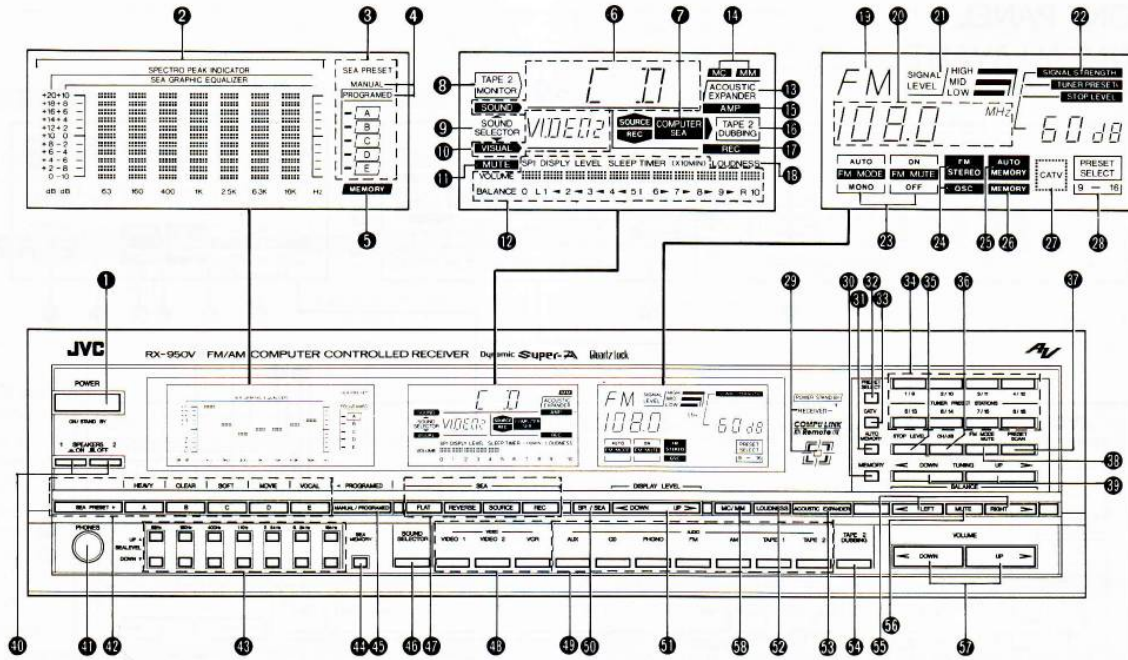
2 3 4 6 7 14 13 20 21 22

SPECTRO PEAK INDICATOR
SEA GRAPHIC EQUALIZER

SEA PRESET
MANUAL
PROGRAMED

+20 +10
+16 +8
+16 +6
+14 +4
+12 +2
+10 0
+8 -2
+6 -4
+4 -6
+2 -8
0 -10
dB dB

63 160 400 1K 2.5K 6.3K 16K Hz

A
B
C
D
E

MEMORY

5

8 TAPE 2 MONITOR
SOUND
9 SOUND SELECTOR
10 VISUAL
11 MUTE
C D
VIDEO2
SOURCE REC
COMPUTER SEA
MC MM
ACOUSTIC EXPANDER
AMP
TAPE 2 DUBBING
REC
13 15 16 17
SPI DISPLY LEVEL SLEEP TIMER (X10MIN) LOUDNESS
18
VOLUME
BALANCE 0 L1 2 3 4 5 6 7 8 9 R 10
12

FM
SIGNAL LEVEL HIGH MID LOW
SIGNAL STRENGTH
TUNER PRESET
STOP LEVEL
108.0 MHz
60 dB
AUTO
FM MODE
MONO
ON
FM MUTE
OFF
FM STEREO
OSC
AUTO MEMORY
MEMORY
CATV
PRESET SELECT
9 — 16
23 24 25 26 27 28

1 29 30 31 32 33 34 35 36 37

JVC RX-950V FM/AM COMPUTER CONTROLLED RECEIVER Dynamic Super-A Quartz Lock
AV

POWER
ON/STAND BY
1 SPEAKERS 2
ON OFF

POWER STANDBY
RECEIVER
COMPU LINK
PRESET SELECT
CATV
AUTO MEMORY
MEMORY
1/9 2/10 3/11 4/12
5/13 6/14 7/15 8/16
TUNER PRESET STATIONS
STOP LEVEL
CHAR
FM MODE MUTE
PRESET SCAN
DOWN TUNING UP
BALANCE
LEFT MUTE RIGHT
38 39

HEAVY CLEAR SOFT MOVIE VOCAL PROGRAMED
SEA PRESET A B C D E MANUAL/PROGRAMED
SEA
FLAT REVERSE SOURCE REC
DISPLAY LEVEL
SPI/SEA DOWN UP
MC/MM LOUDNESS ACOUSTIC EXPANDER

PHONES
UP SEA LEVEL DOWN
63Hz 160Hz 400Hz 1KHz 2.5kHz 6.3kHz 16kHz
SEA MEMORY
SOUND SELECTOR
VIDEO 1 VIDEO 2 VCR
AUX CD PHONO
AUDIO
FM AM TAPE 1 TAPE 2
TAPE 2 DUBBING
VOLUME
DOWN UP

40 41 42 43 44 45 46 47 48 49 50 51 58 52 53 54 55 56 57